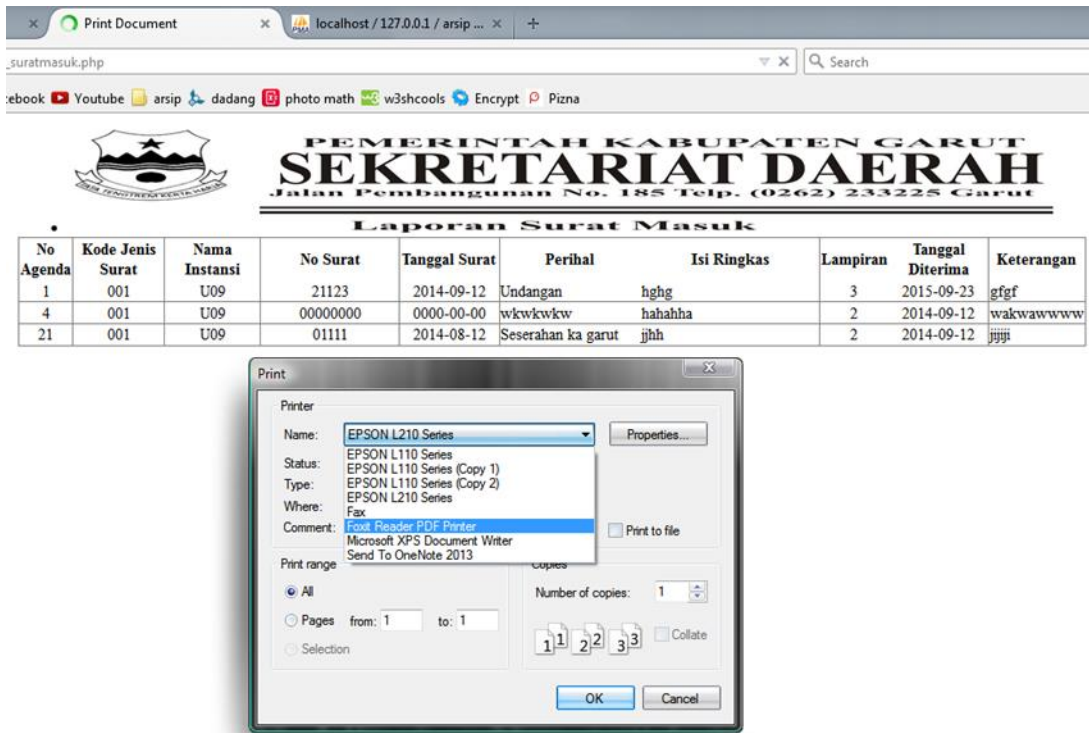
Print Document | localhost / 127.0.0.1 / arsip ...

_suratmasuk.php

Search

ebook Youtube arsip dadang photo math w3shcools Encrypt Pizna

PEMERINTAH KABUPATEN GARUT
SEKRETARIAT DAERAH
Jalan Pembangunan No. 185 Telp. (0262) 233225 Garut

Laporan Surat Masuk

| No Agenda | Kode Jenis Surat | Nama Instansi | No Surat | Tanggal Surat | Perihal | Isi Ringkas | Lampiran | Tanggal Diterima | Keterangan |
|---|---|---|---|---|---|---|---|---|---|
| 1 | 001 | U09 | 21123 | 2014-09-12 | Undangan | hghg | 3 | 2015-09-23 | gfgf |
| 4 | 001 | U09 | 00000000 | 0000-00-00 | wkwkwkw | hahahha | 2 | 2014-09-12 | wakwawwww |
| 21 | 001 | U09 | 01111 | 2014-08-12 | Seserahan ka garut | jjhh | 2 | 2014-09-12 | jjjjj |

Print

Printer
Name: EPSON L210 Series
Properties...
Status:
Type:
Where:
Comment:
EPSON L110 Series
EPSON L110 Series (Copy 1)
EPSON L110 Series (Copy 2)
EPSON L210 Series
Fax
Foxit Reader PDF Printer
Microsoft XPS Document Writer
Send To OneNote 2013
Print to file

Print range
All
Pages from: 1 to: 1
Selection

Copies
Number of copies: 1
Collate

OK Cancel